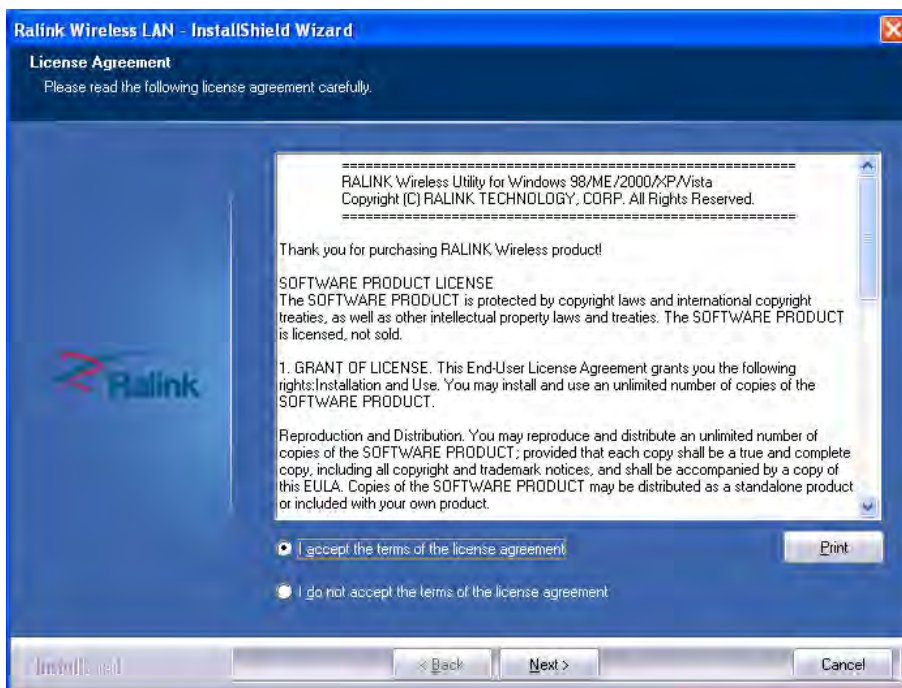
Ralink Wireless LAN - InstallShield Wizard

License Agreement
Please read the following license agreement carefully.

Ralink

==========================================================
RALINK Wireless Utility for Windows 98/ME/2000/XP/Vista
Copyright (C) RALINK TECHNOLOGY, CORP. All Rights Reserved.
==========================================================

Thank you for purchasing RALINK Wireless product!

SOFTWARE PRODUCT LICENSE
The SOFTWARE PRODUCT is protected by copyright laws and international copyright treaties, as well as other intellectual property laws and treaties. The SOFTWARE PRODUCT is licensed, not sold.

1. GRANT OF LICENSE. This End-User License Agreement grants you the following rights:Installation and Use. You may install and use an unlimited number of copies of the SOFTWARE PRODUCT.

Reproduction and Distribution. You may reproduce and distribute an unlimited number of copies of the SOFTWARE PRODUCT; provided that each copy shall be a true and complete copy, including all copyright and trademark notices, and shall be accompanied by a copy of this EULA. Copies of the SOFTWARE PRODUCT may be distributed as a standalone product or included with your own product.

I accept the terms of the license agreement

Print

I do not accept the terms of the license agreement

InstallShield

< Back

Next >

Cancel